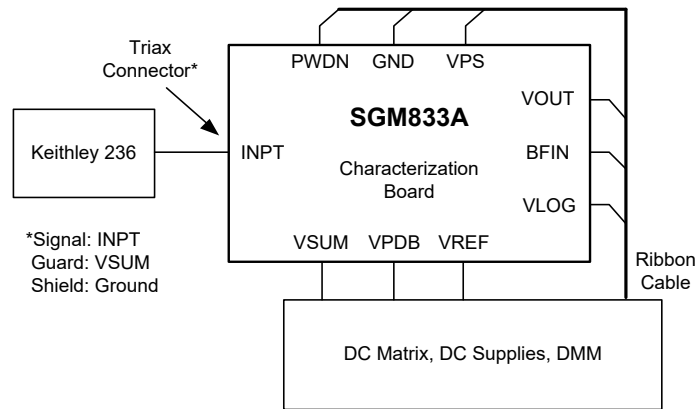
Triax Connector*

PWDN GND VPS

SGM833A

VOUT

Keithley 236

INPT

Characterization Board

BFIN

VLOG

*Signal: INPT
Guard: VSUM
Shield: Ground

VSUM VPDB VREF

Ribbon Cable

DC Matrix, DC Supplies, DMM